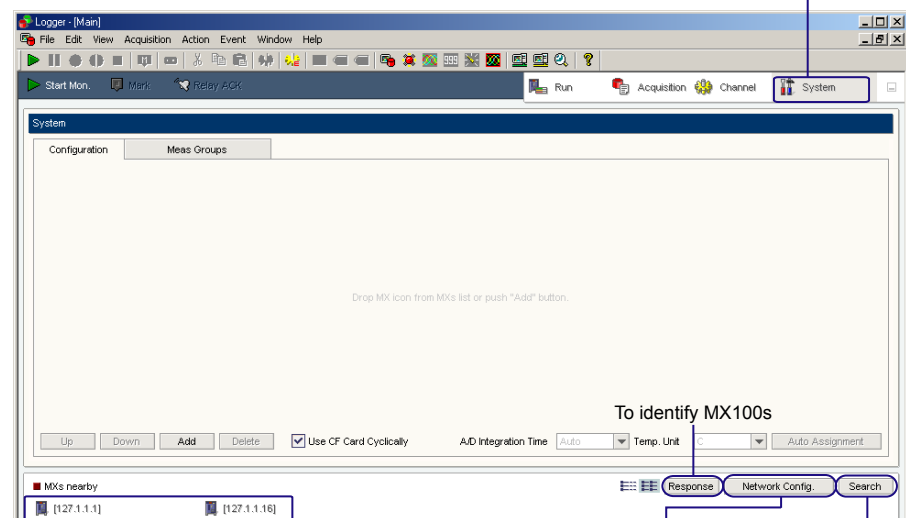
Logger - [Main]

File Edit View Acquisition Action Event Window Help

Start Mon. Mark Relay ACK

Run Acquisition Channel System

System

Configuration Meas Groups

Drop MX icon from MXs list or push "Add" button.

To identify MX100s

Up Down Add Delete Use CF Card Cyclically A/D Integration Time Auto Temp. Unit C Auto Assignment

MXs nearby

Response Network Config. Search

[127.1.1.1] [127.1.1.16]